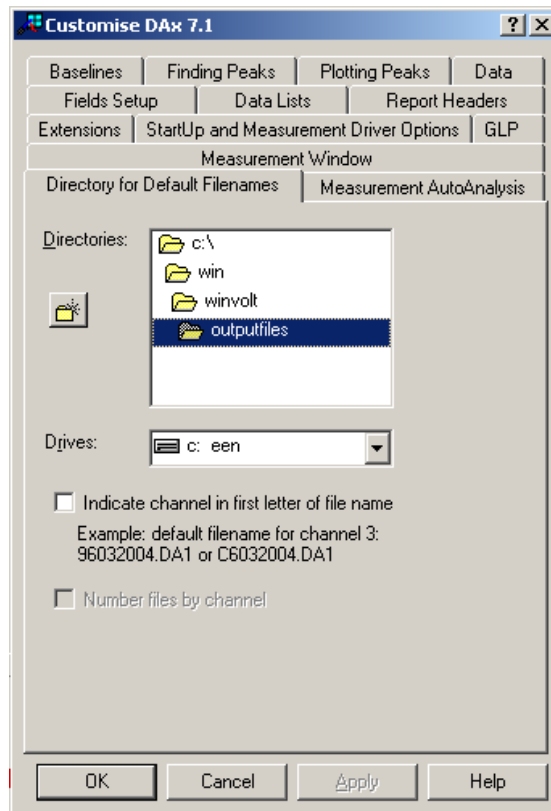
Customise DAx 7.1

?
X

Baselines
Finding Peaks
Plotting Peaks
Data
Fields Setup
Data Lists
Report Headers
Extensions
StartUp and Measurement Driver Options
GLP
Measurement Window
Directory for Default Filenames
Measurement AutoAnalysis

Directories:

c:\
win
winvolt
outputfiles

Drives:
c: een

Indicate channel in first letter of file name

Example: default filename for channel 3: 96032004.DA1 or C6032004.DA1

Number files by channel

OK
Cancel
Apply
Help